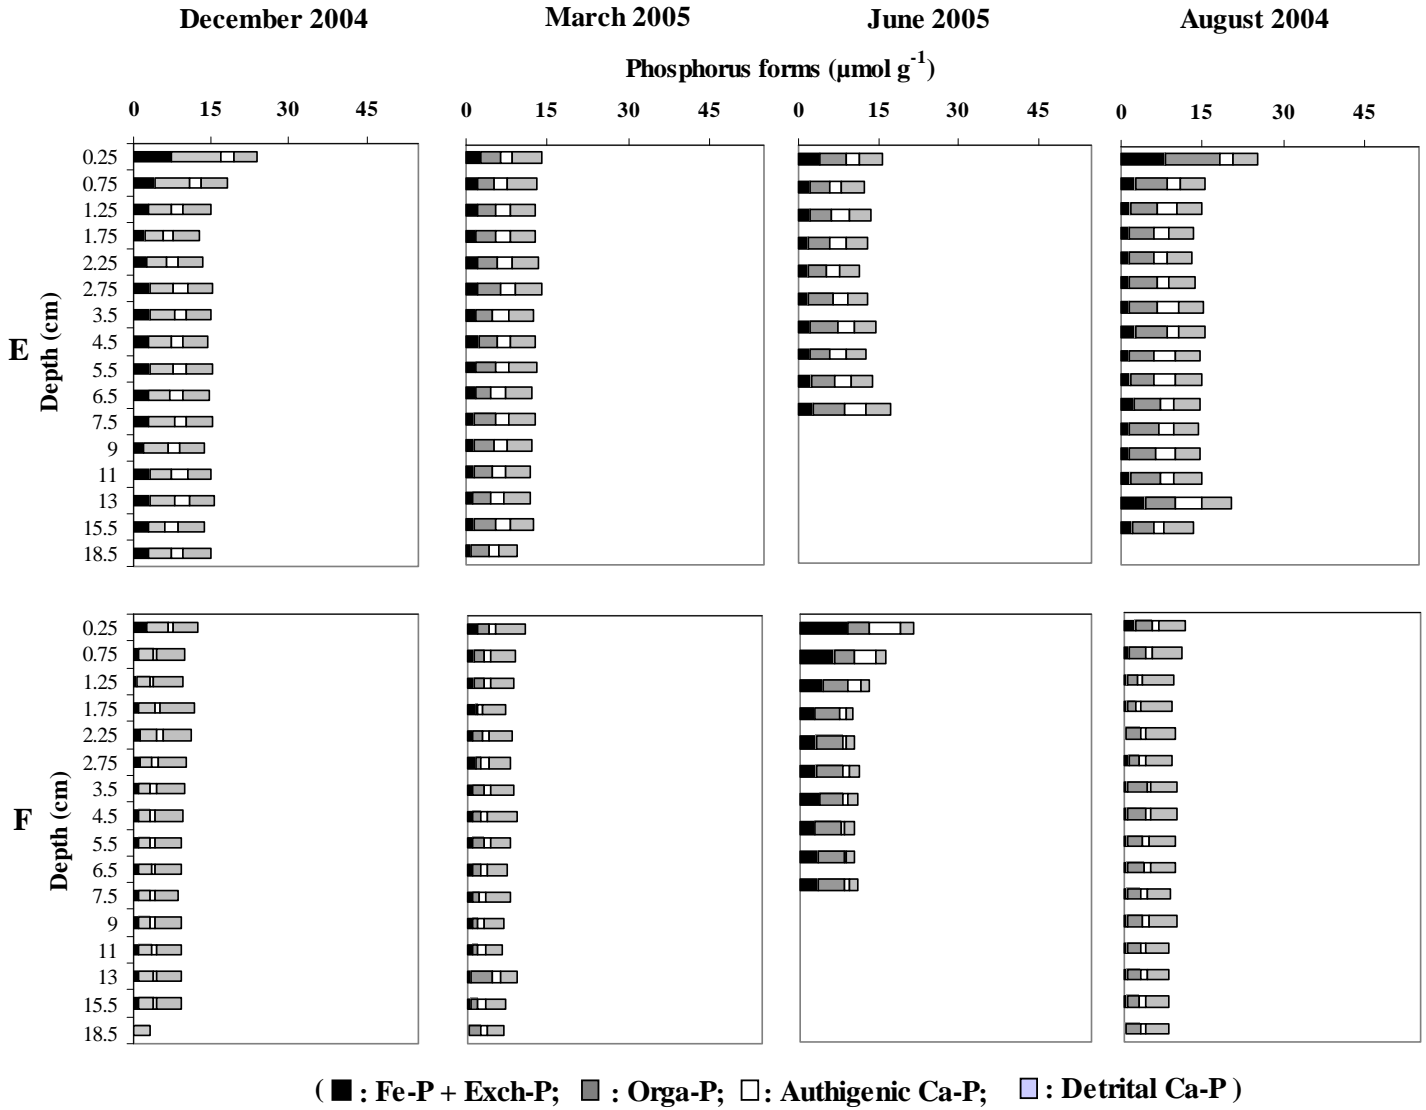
December 2004

March 2005

June 2005

August 2004

Phosphorus forms (µmol g$^{-1}$)

0 15 30 45

0 15 30 45

0 15 30 45

0 15 30 45

E

Depth (cm)

0.25
0.75
1.25
1.75
2.25
2.75
3.5
4.5
5.5
6.5
7.5
9
11
13
15.5
18.5

F

Depth (cm)

0.25
0.75
1.25
1.75
2.25
2.75
3.5
4.5
5.5
6.5
7.5
9
11
13
15.5
18.5

( ■ : Fe-P + Exch-P; ■ : Orga-P; □: Authigenic Ca-P; □: Detrital Ca-P )